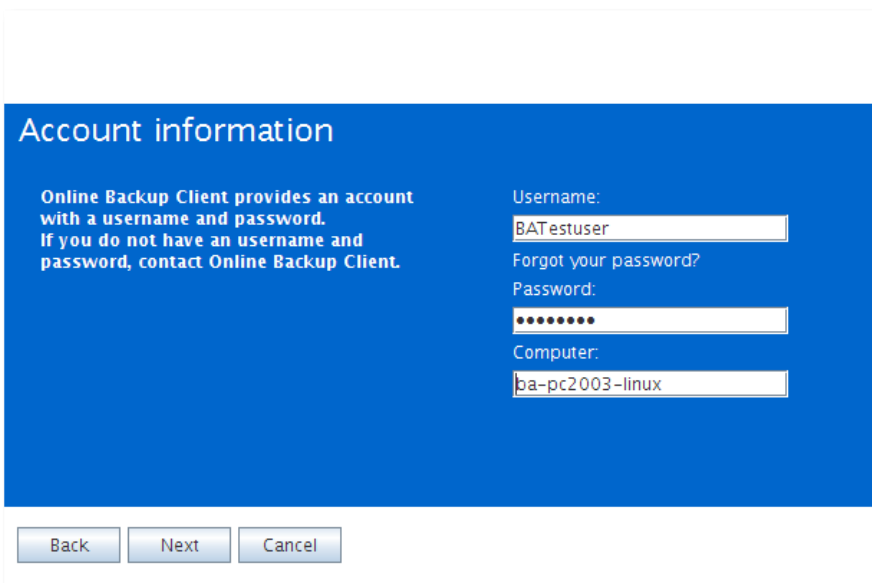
Account information

Online Backup Client provides an account with a username and password.
If you do not have an username and password, contact Online Backup Client.

Username:

BATestuser

Forgot your password?

Password:

••••••••

Computer:

ba-pc2003-linux

Back Next Cancel